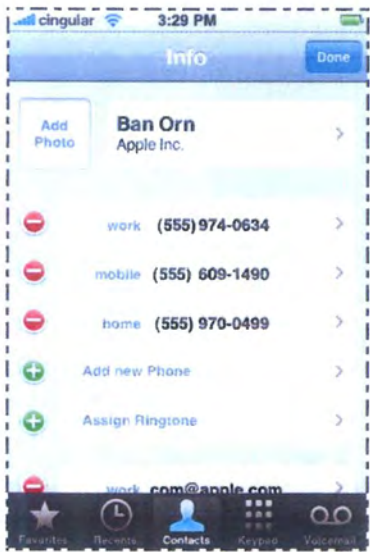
cingular 3:29 PM

Info

Done

Add Photo

Ban Orn
Apple Inc.

work (555) 974-0634

mobile (555) 609-1490

home (555) 970-0499

Add new Phone

Assign Ringtone

work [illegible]com@apple.com

Favorites Recents Contacts Keypad Voicemail